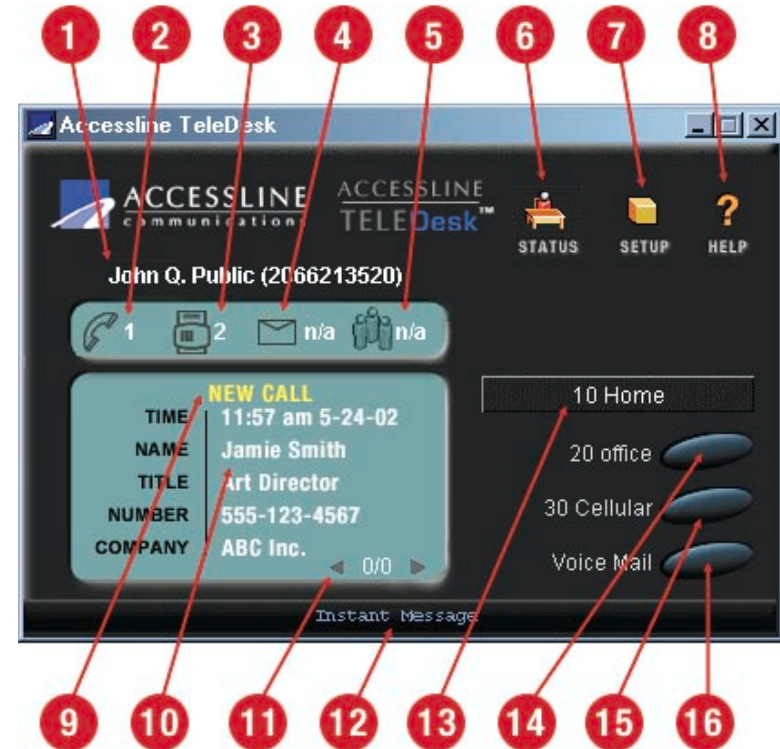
1 2 3 4 5 6 7 8

Accessline TeleDesk

ACCESSLINE communications

ACCESSLINE TELEDesk™

STATUS SETUP HELP

John Q. Public (2066213520)

1 2 n/a n/a

NEW CALL

| | |
|---|---|
| TIME | 11:57 am 5-24-02 |
| NAME | Jamie Smith |
| TITLE | Art Director |
| NUMBER | 555-123-4567 |
| COMPANY | ABC Inc. |

0/0

10 Home

20 office

30 Cellular

Voice Mail

Instant Message

9 10 11 12 13 14 15 16